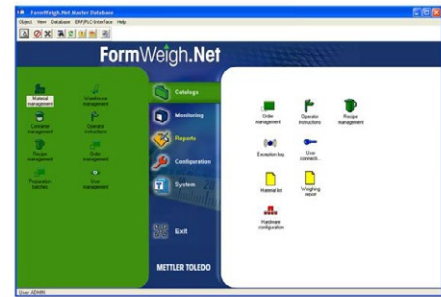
FormWeigh.Net Master Database
Object View Database ERP/PLC Interface Help

FormWeigh.Net

Material management
Warehouse management
Container management
Operator instructions
Recipe management
Order management
Preparation batches
User management

Catalogs
Monitoring
Reports
Configuration
System
Exit

METTLER TOLEDO

Order management
Operator instructions
Recipe management
Exception log
User connecti...
Material list
Weighing report
Hardware configuration

User: ADMIN